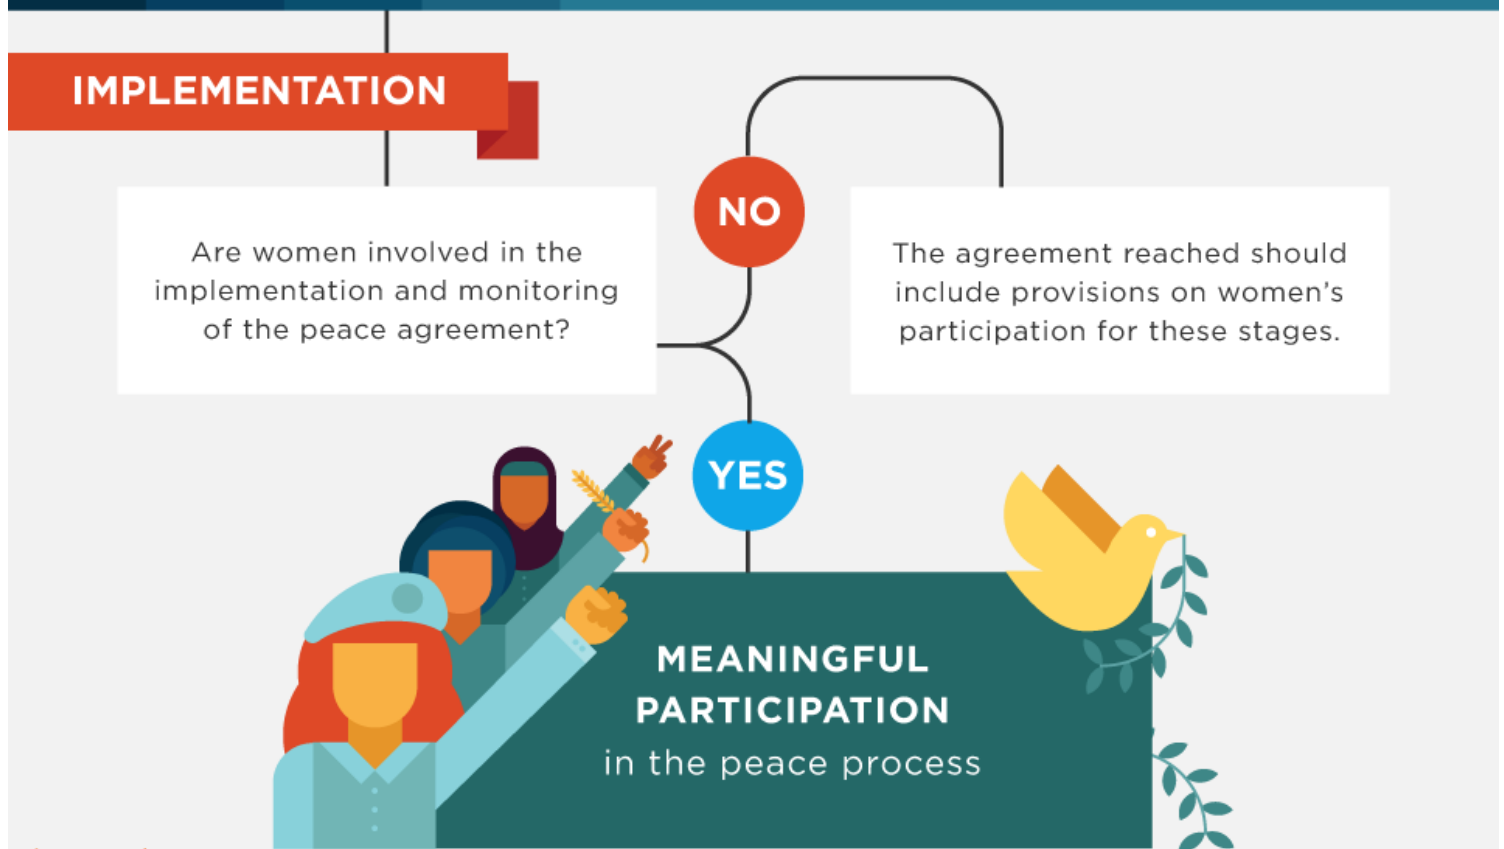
IMPLEMENTATION

Are women involved in the implementation and monitoring of the peace agreement?

NO

The agreement reached should include provisions on women's participation for these stages.

YES

MEANINGFUL PARTICIPATION
in the peace process